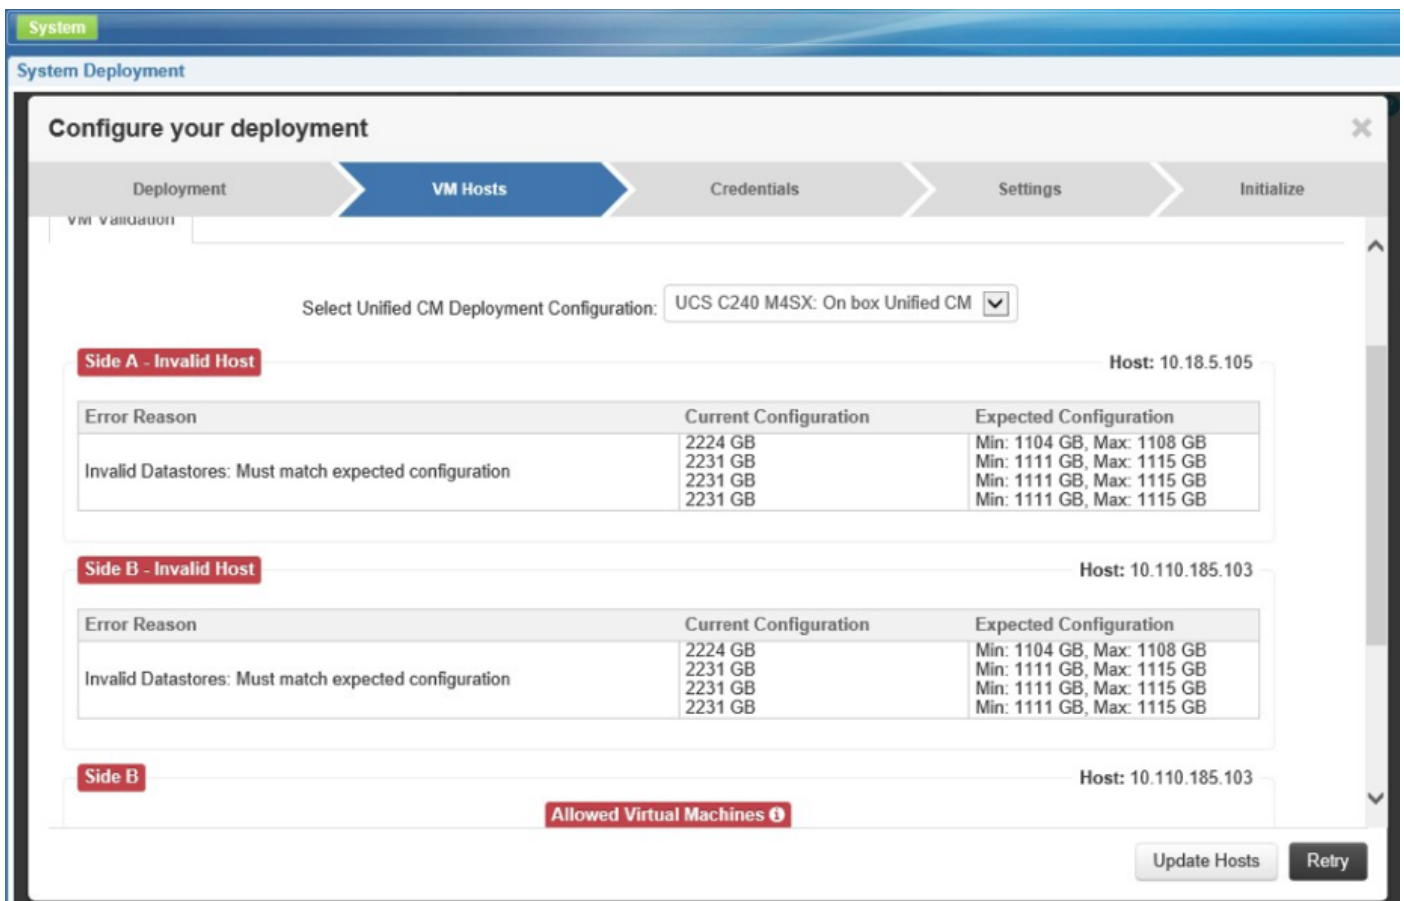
System

System Deployment

Configure your deployment

×

Deployment | VM Hosts | Credentials | Settings | Initialize

VM Validation

Select Unified CM Deployment Configuration: UCS C240 M4SX: On box Unified CM

Side A - Invalid Host

Host: 10.18.5.105

| Error Reason | Current Configuration | Expected Configuration |
|---|---|---|
| Invalid Datastores: Must match expected configuration | 2224 GB<br>2231 GB<br>2231 GB<br>2231 GB | Min: 1104 GB, Max: 1108 GB<br>Min: 1111 GB, Max: 1115 GB<br>Min: 1111 GB, Max: 1115 GB<br>Min: 1111 GB, Max: 1115 GB |

Side B - Invalid Host

Host: 10.110.185.103

| Error Reason | Current Configuration | Expected Configuration |
|---|---|---|
| Invalid Datastores: Must match expected configuration | 2224 GB<br>2231 GB<br>2231 GB<br>2231 GB | Min: 1104 GB, Max: 1108 GB<br>Min: 1111 GB, Max: 1115 GB<br>Min: 1111 GB, Max: 1115 GB<br>Min: 1111 GB, Max: 1115 GB |

Side B

Host: 10.110.185.103

Allowed Virtual Machines

Update Hosts

Retry